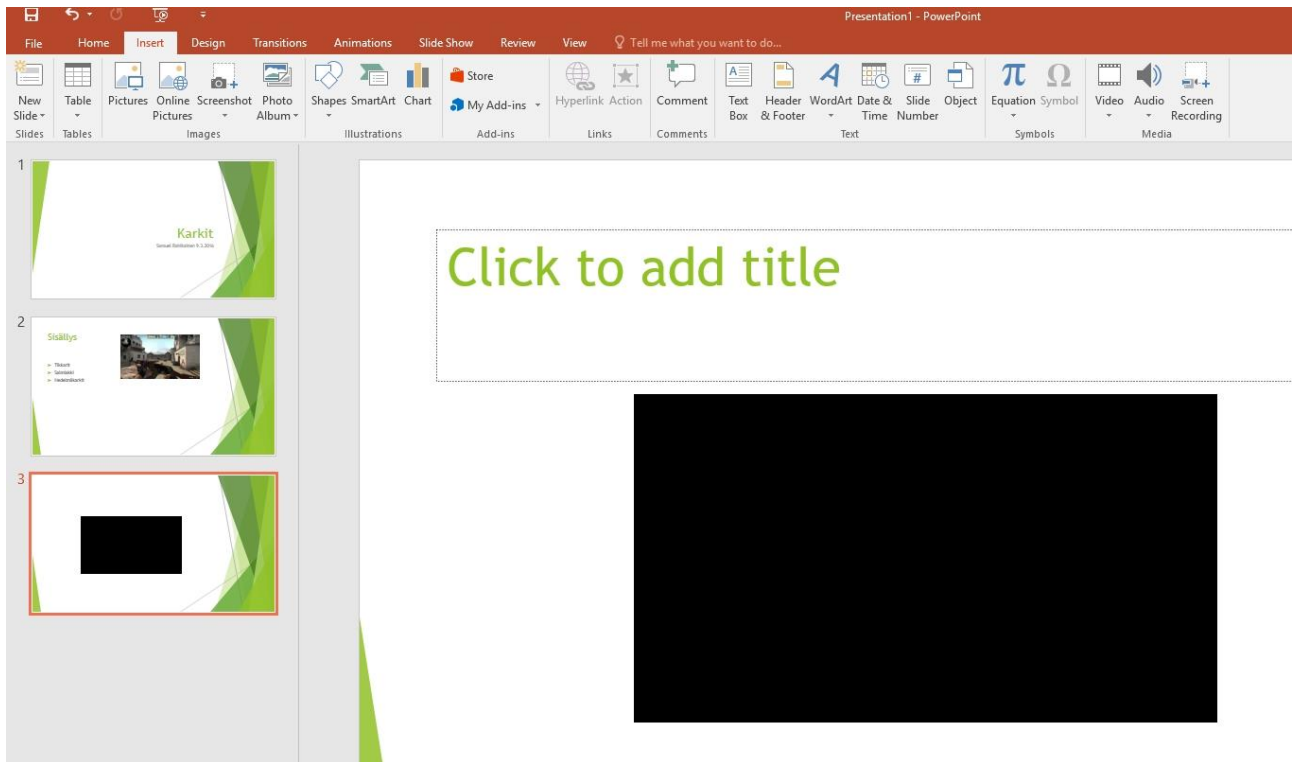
Presentation1 - PowerPoint

File Home Insert Design Transitions Animations Slide Show Review View Tell me what you want to do...

New Slide Table Pictures Online Pictures Screenshot Photo Album Shapes SmartArt Chart Store My Add-ins Hyperlink Action Comment Text Box Header & Footer WordArt Date & Time Slide Number Object Equation Symbol Video Audio Screen Recording

Slides Tables Images Illustrations Add-ins Links Comments Text Symbols Media

1

Karkit

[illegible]

2

Sisällys

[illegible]
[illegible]
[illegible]

3

Click to add title